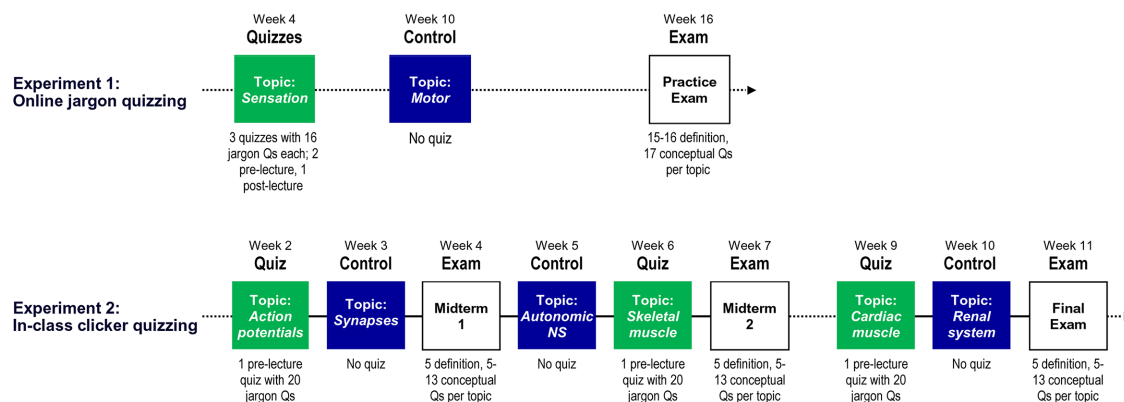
Experiment 1:
Online jargon quizzing

Week 4
Quizzes
Topic:
Sensation
3 quizzes with 16 jargon Qs each; 2 pre-lecture, 1 post-lecture

Week 10
Control
Topic:
Motor
No quiz

Week 16
Exam
Practice Exam
15-16 definition, 17 conceptual Qs per topic

Experiment 2:
In-class clicker quizzing

Week 2
Quiz
Topic:
Action potentials
1 pre-lecture quiz with 20 jargon Qs

Week 3
Control
Topic:
Synapses
No quiz

Week 4
Exam
Midterm 1
5 definition, 5-13 conceptual Qs per topic

Week 5
Control
Topic:
Autonomic NS
No quiz

Week 6
Quiz
Topic:
Skeletal muscle
1 pre-lecture quiz with 20 jargon Qs

Week 7
Exam
Midterm 2
5 definition, 5-13 conceptual Qs per topic

Week 9
Quiz
Topic:
Cardiac muscle
1 pre-lecture quiz with 20 jargon Qs

Week 10
Control
Topic:
Renal system
No quiz

Week 11
Exam
Final Exam
5 definition, 5-13 conceptual Qs per topic